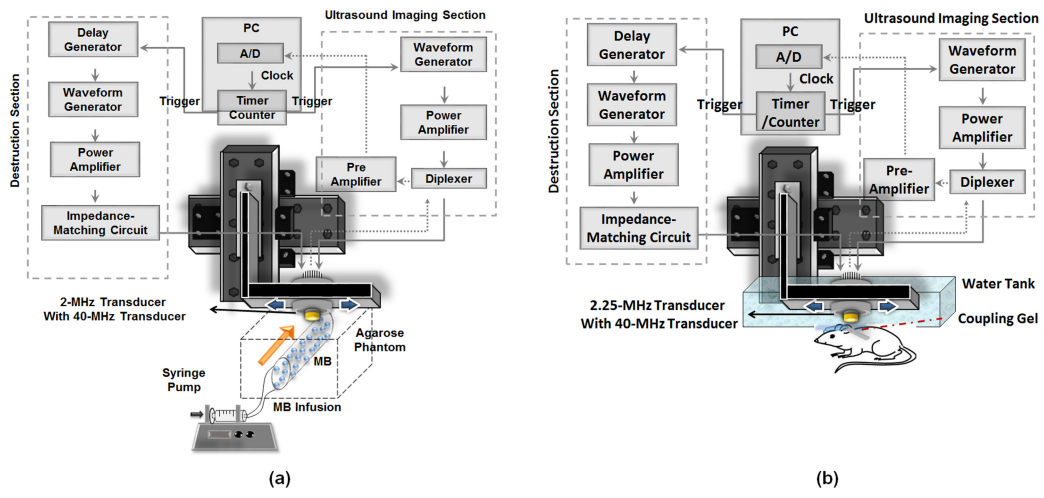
PC

A/D

Clock

Ultrasound Imaging Section

Destruction Section

Delay Generator

Waveform Generator

Power Amplifier

Impedance-Matching Circuit

Trigger

Timer Counter

Trigger

Waveform Generator

Power Amplifier

Pre Amplifier

Diplexer

2-MHz Transducer With 40-MHz Transducer

Agarose Phantom

MB

Syringe Pump

MB Infusion

(a)

PC

A/D

Clock

Ultrasound Imaging Section

Destruction Section

Delay Generator

Waveform Generator

Power Amplifier

Impedance-Matching Circuit

Trigger

Timer /Counter

Trigger

Waveform Generator

Power Amplifier

Pre-Amplifier

Diplexer

Water Tank

2.25-MHz Transducer With 40-MHz Transducer

Coupling Gel

(b)